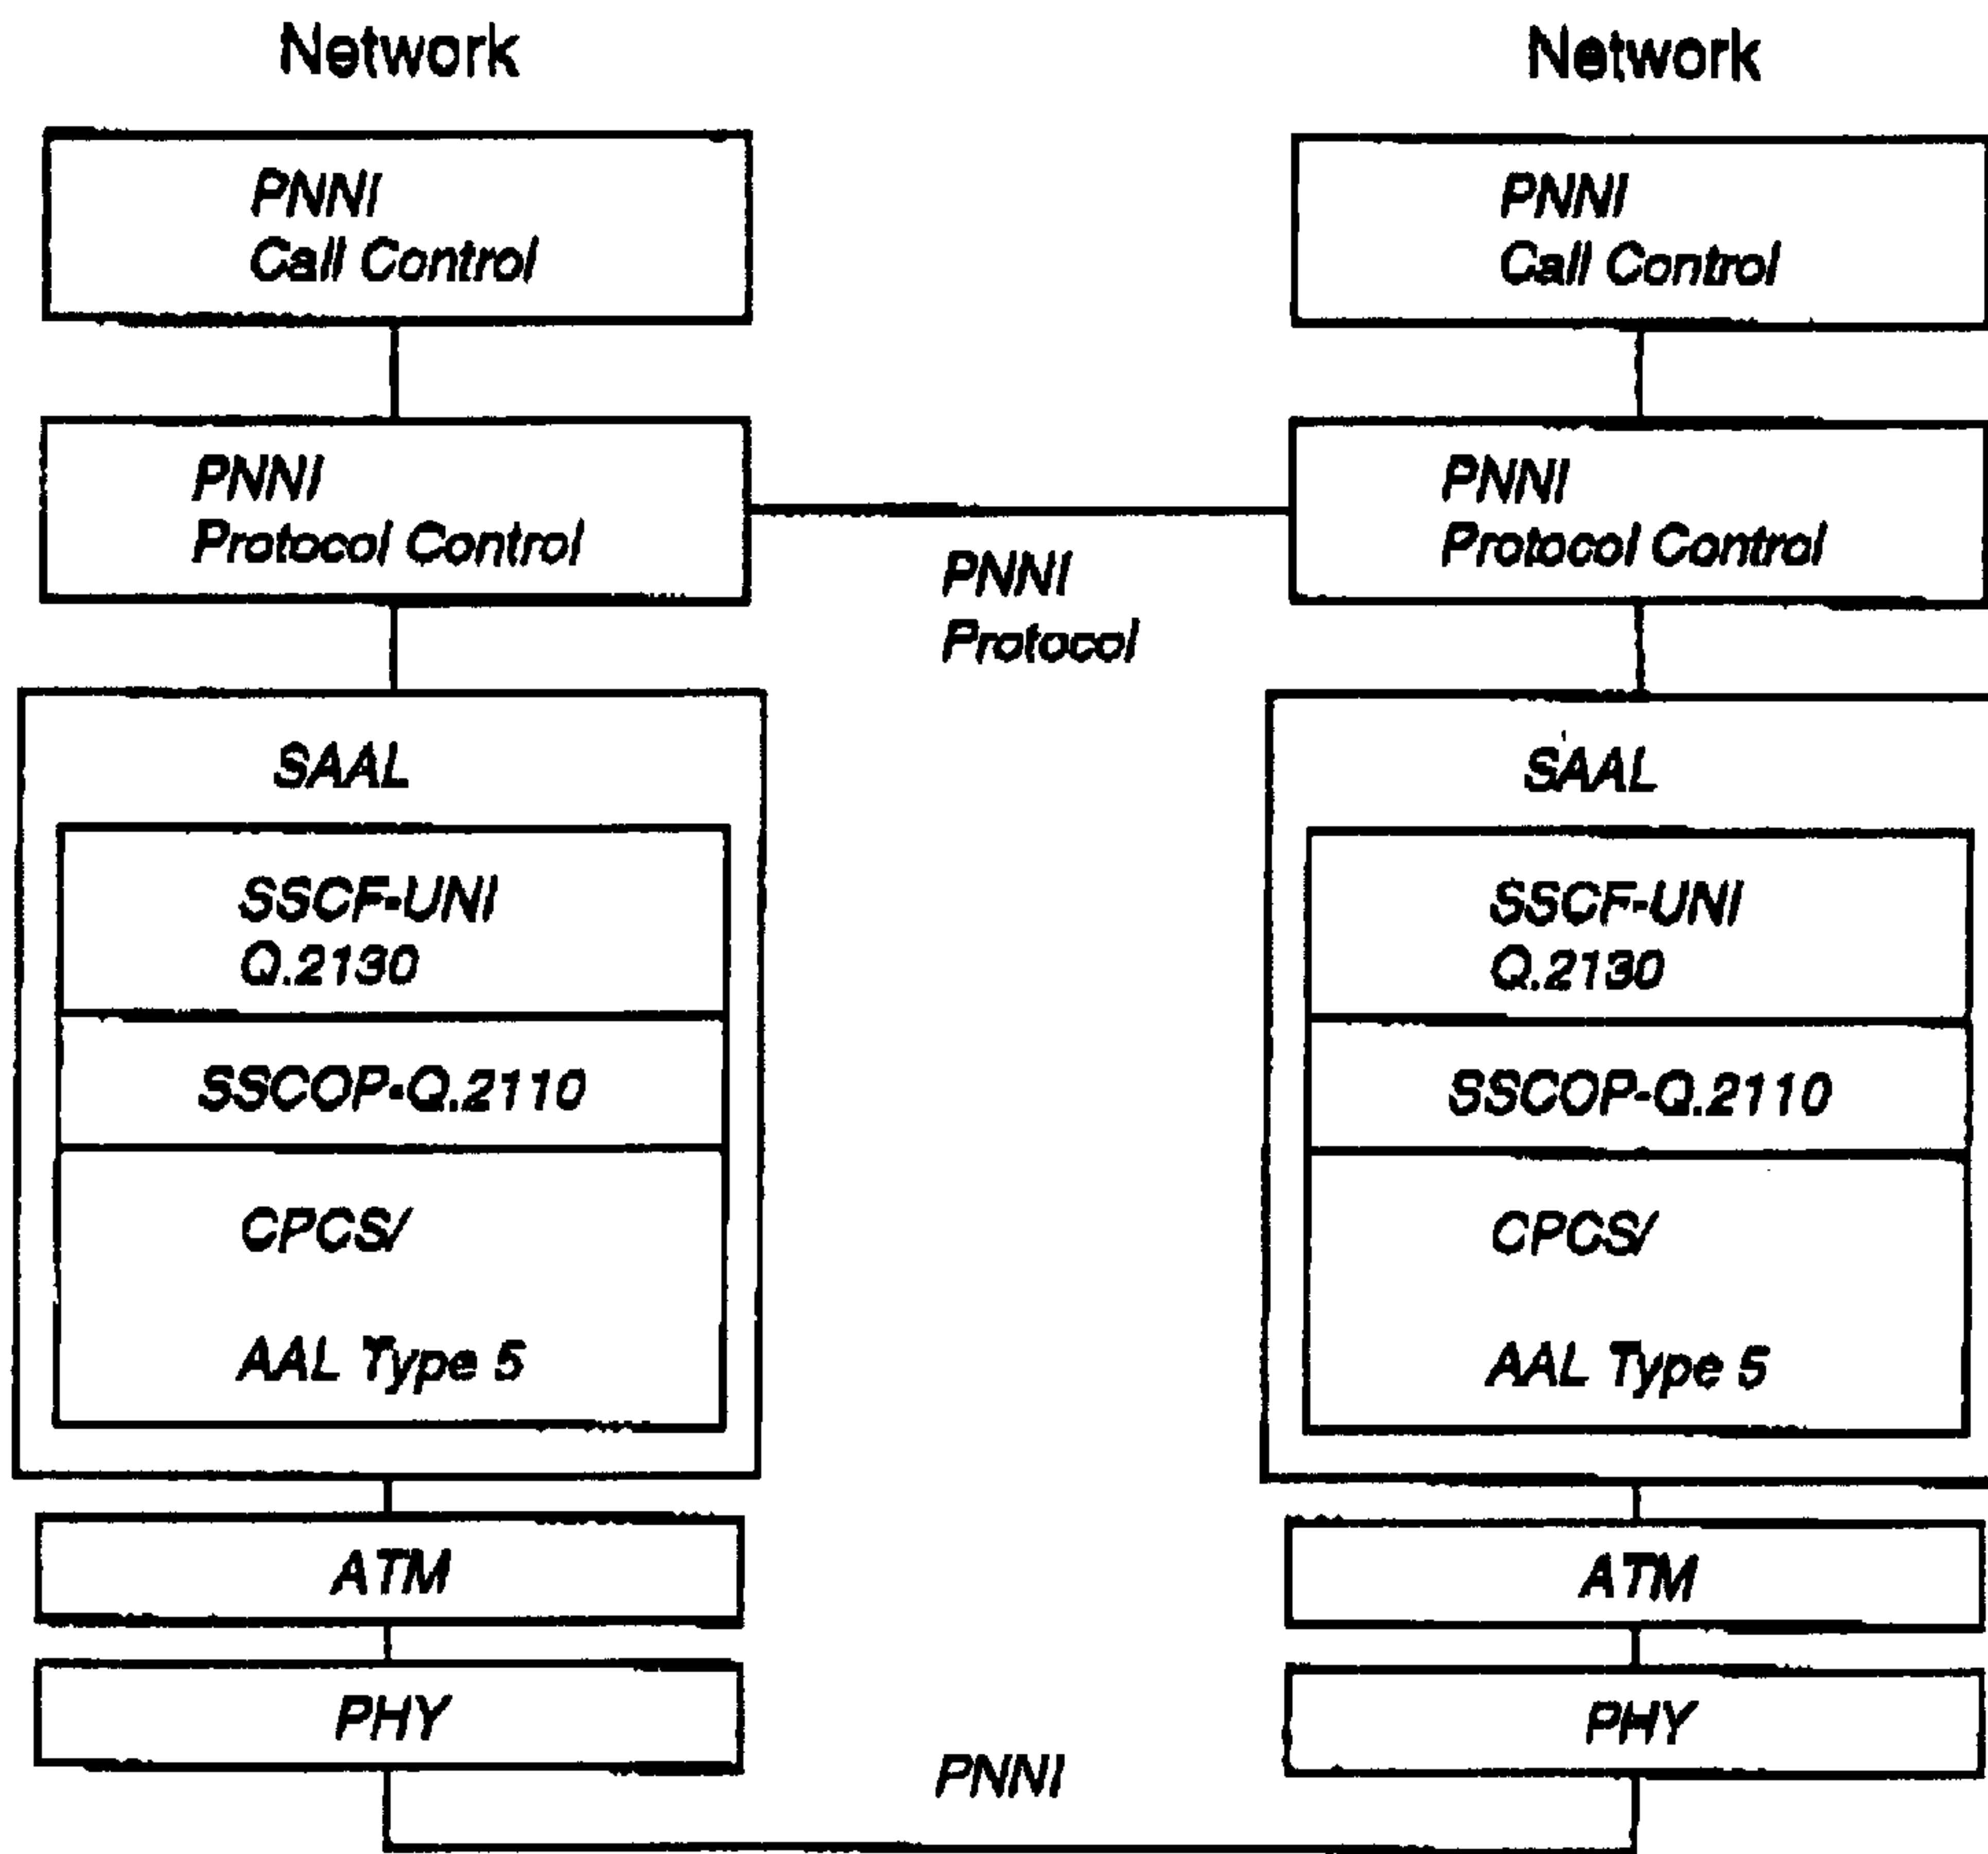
Network

PNNI
Call Control

PNNI
Protocol Control

SAAL

SSCF-UNI
Q.2130

SSCOP-Q.2110

CPCS/

AAL Type 5

ATM

PHY

Network

PNNI
Call Control

PNNI
Protocol Control

SAAL

SSCF-UNI
Q.2130

SSCOP-Q.2110

CPCS/

AAL Type 5

ATM

PHY

PNNI
Protocol

PNNI